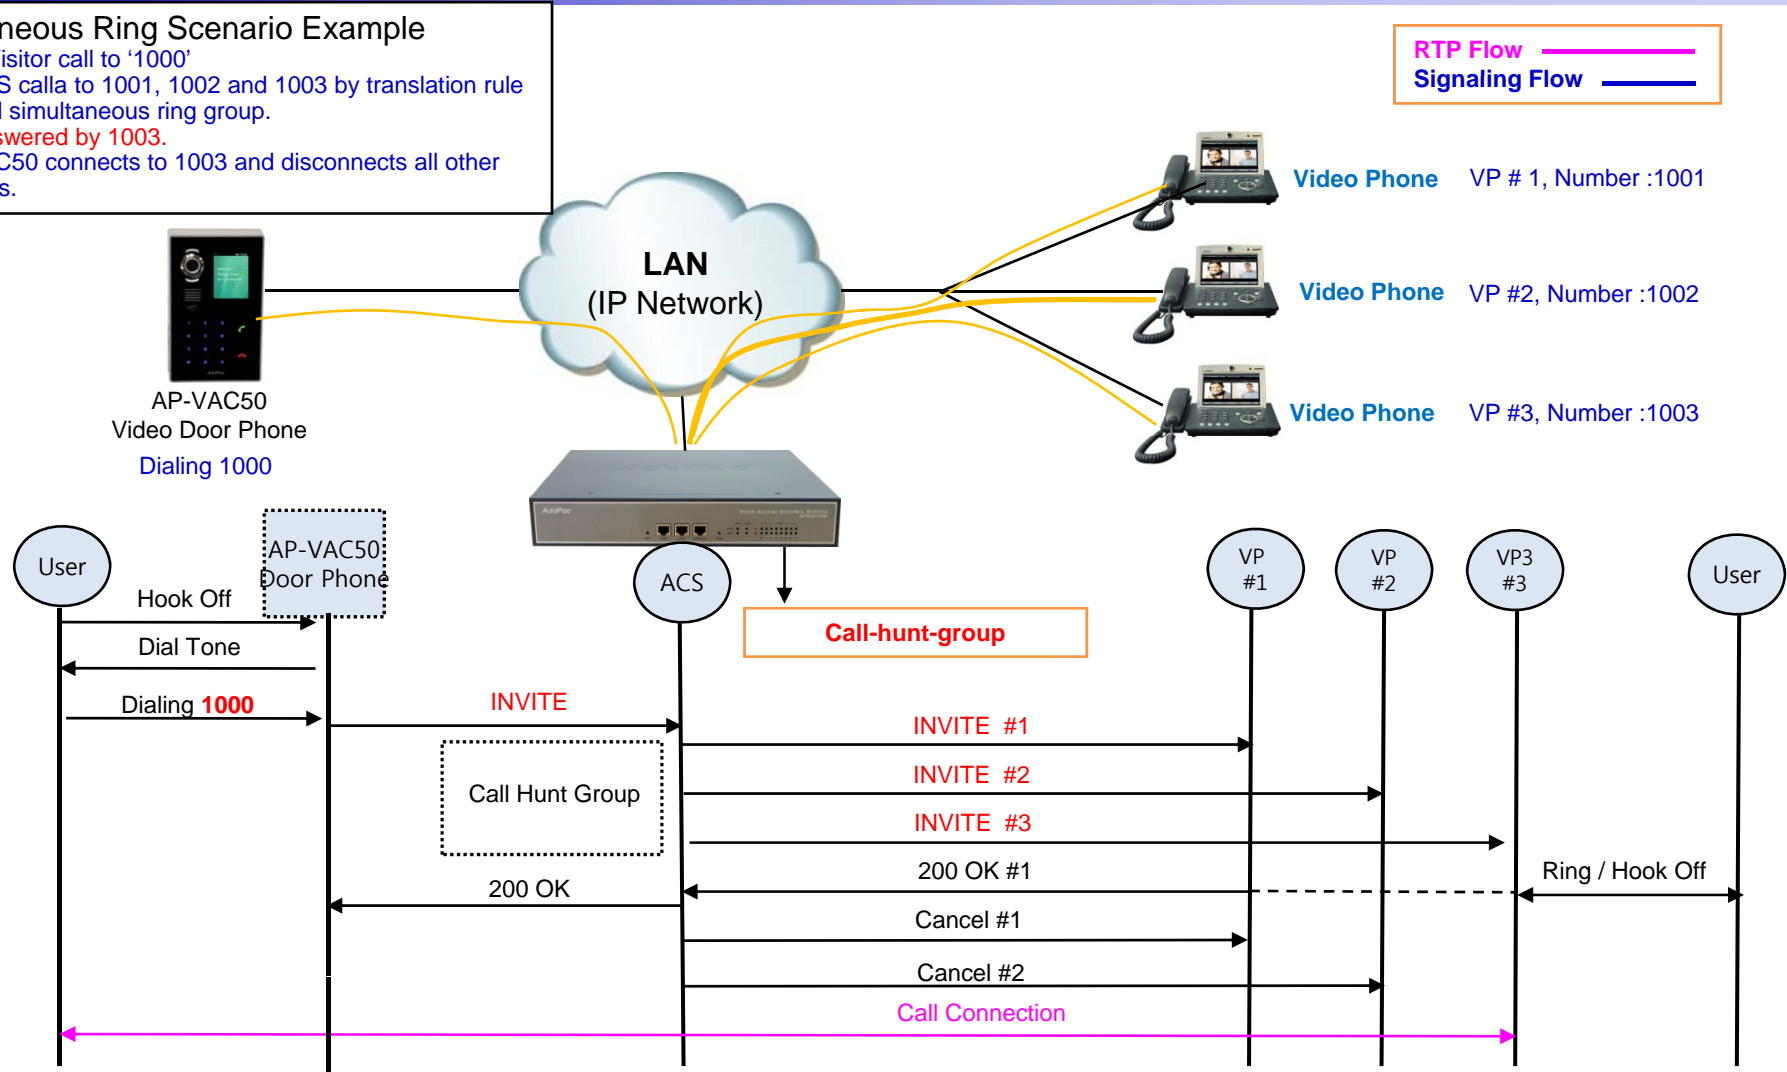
neous Ring Scenario Example
isitor call to ‘1000’
S calla to 1001, 1002 and 1003 by translation rule
l simultaneous ring group.
swered by 1003.
C50 connects to 1003 and disconnects all other
s.

RTP Flow
Signaling Flow

LAN
(IP Network)

Video Phone VP # 1, Number :1001
Video Phone VP #2, Number :1002
Video Phone VP #3, Number :1003

AP-VAC50
Video Door Phone
Dialing 1000

User
AP-VAC50
Door Phone
ACS
Call-hunt-group
VP #1
VP #2
VP3 #3
User

Hook Off
Dial Tone
Dialing 1000
INVITE
INVITE #1
INVITE #2
Call Hunt Group
INVITE #3
200 OK #1
Ring / Hook Off
200 OK
Cancel #1
Cancel #2
Call Connection